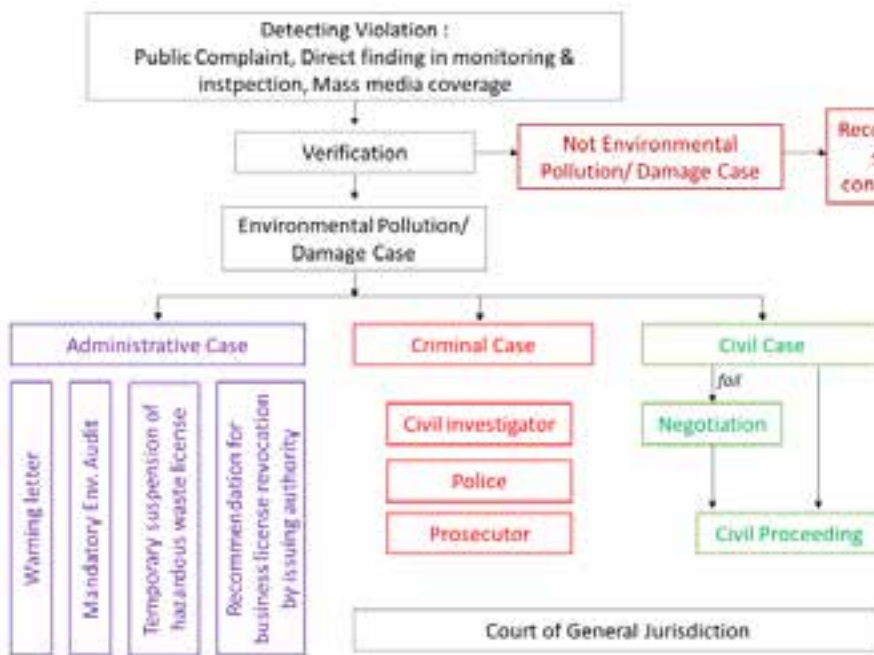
Detecting Violation :
Public Complaint, Direct finding in monitoring & instpection, Mass media coverage

Verification

Not Environmental Pollution/ Damage Case

Reco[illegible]
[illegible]
com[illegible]

Environmental Pollution/ Damage Case

Administrative Case

Criminal Case

Civil Case

Warning letter

Mandatory Env. Audit

Temporary suspension of hazardous waste license

Recommendation for business license revocation by issuing authority

Civil investigator

Police

Prosecutor

fail

Negotiation

Civil Proceeding

Court of General Jurisdiction